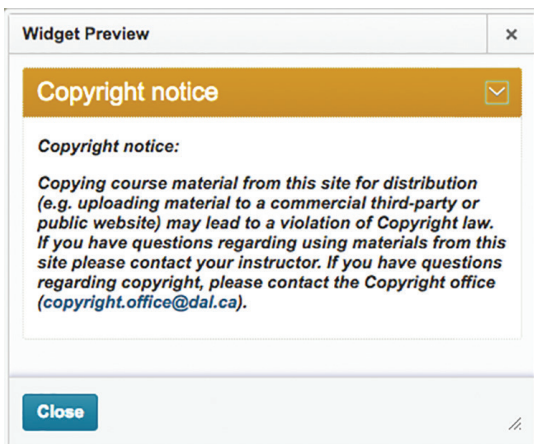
Widget Preview

×

Copyright notice

Copyright notice:

Copying course material from this site for distribution (e.g. uploading material to a commercial third-party or public website) may lead to a violation of Copyright law. If you have questions regarding using materials from this site please contact your instructor. If you have questions regarding copyright, please contact the Copyright office (copyright.office@dal.ca).

Close